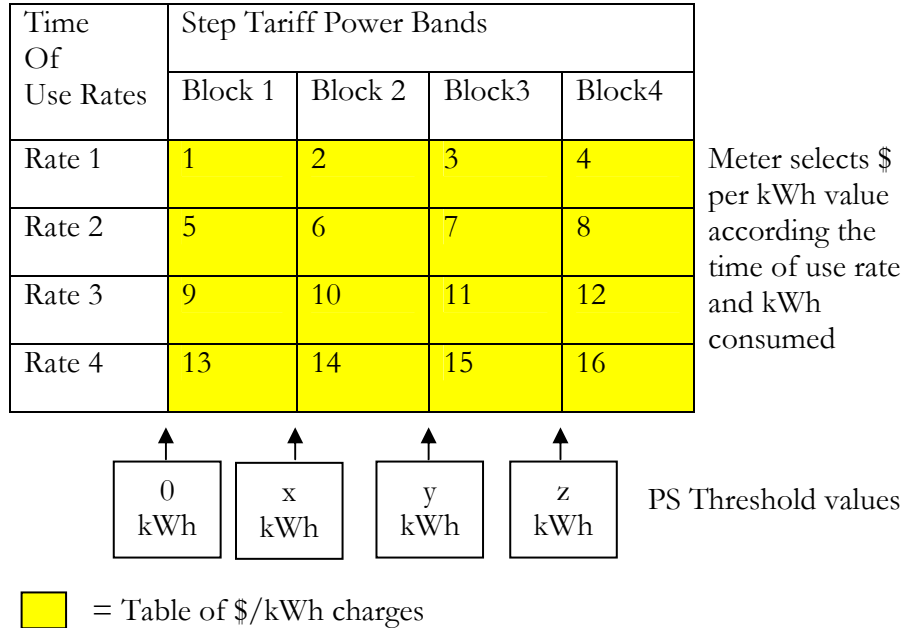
| Time Of Use Rates | Step Tariff Power Bands | | | |
|---|---|---|---|---|
| | Block 1 | Block 2 | Block3 | Block4 |
| Rate 1 | 1 | 2 | 3 | 4 |
| Rate 2 | 5 | 6 | 7 | 8 |
| Rate 3 | 9 | 10 | 11 | 12 |
| Rate 4 | 13 | 14 | 15 | 16 |

Meter selects \$ per kWh value according the time of use rate and kWh consumed

0 kWh

x kWh

y kWh

z kWh

PS Threshold values

= Table of \$/kWh charges